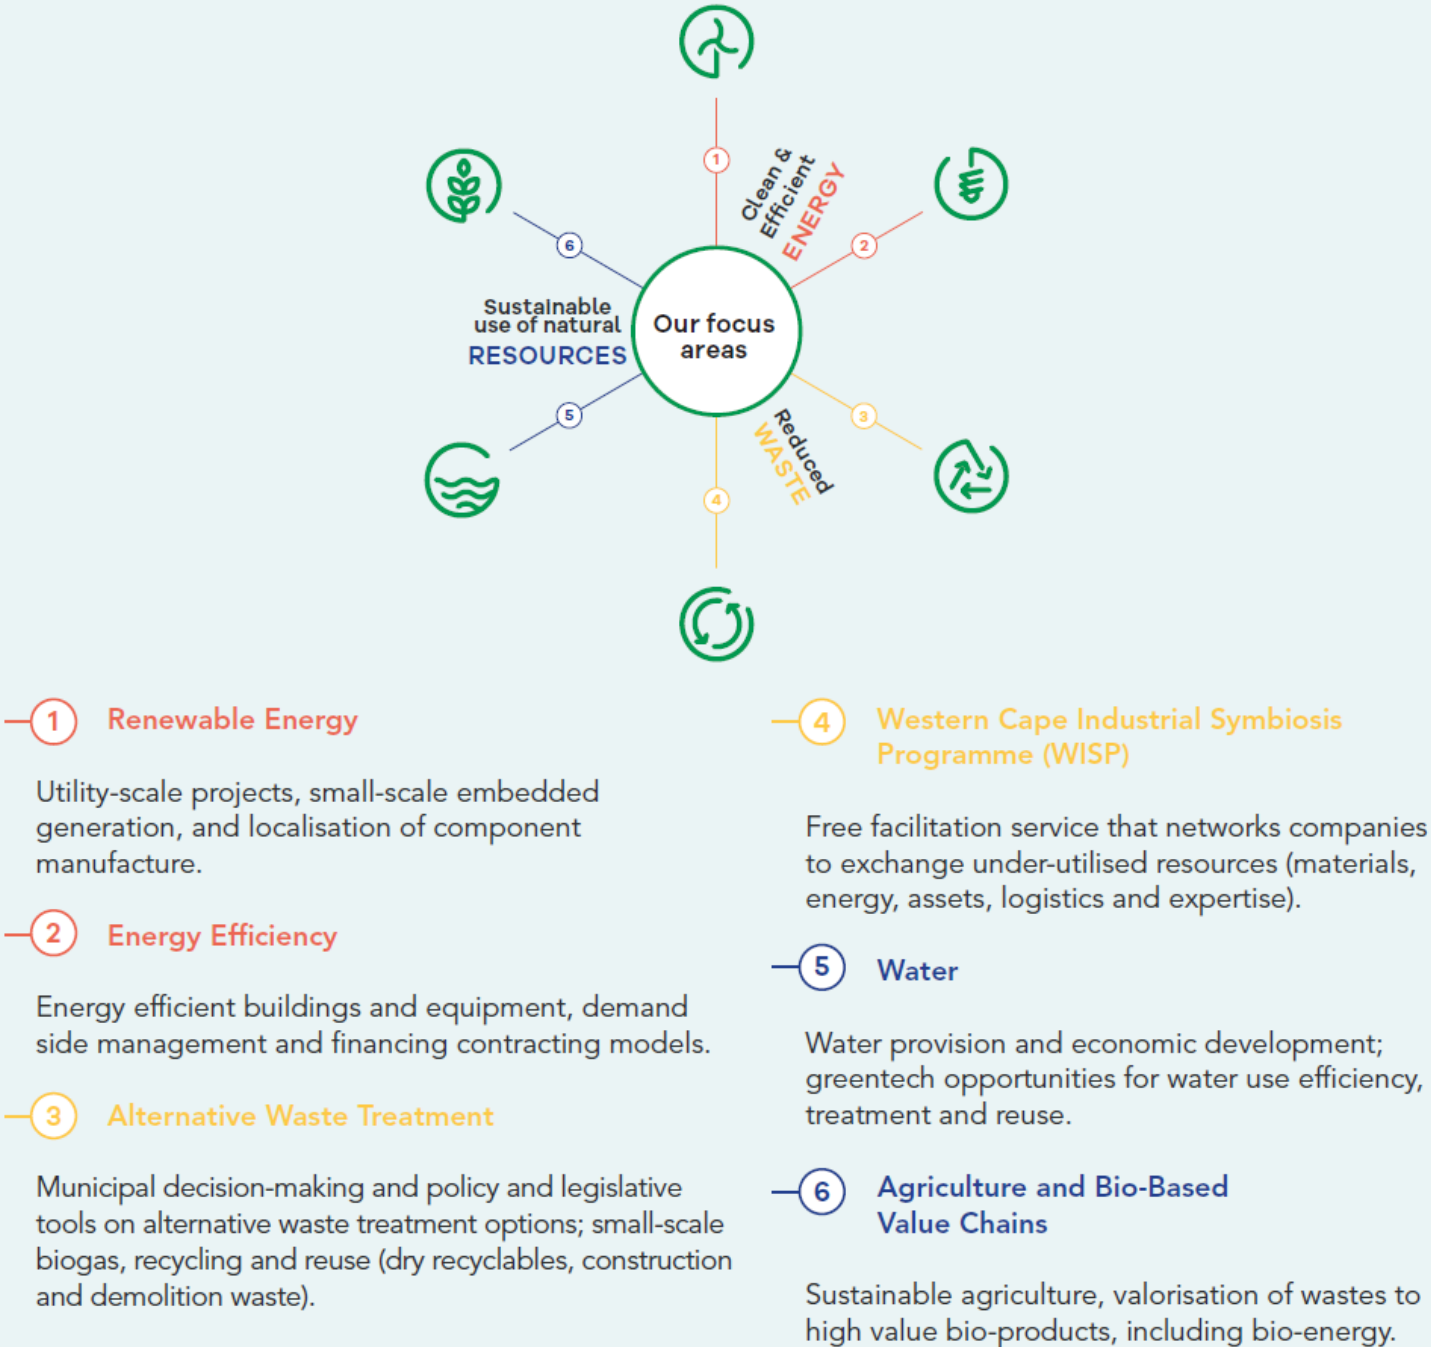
1

Clean & Efficient ENERGY

2

6

Sustainable use of natural RESOURCES

Our focus areas

3

5

Reduced WASTE

4

1 Renewable Energy

Utility-scale projects, small-scale embedded generation, and localisation of component manufacture.

2 Energy Efficiency

Energy efficient buildings and equipment, demand side management and financing contracting models.

3 Alternative Waste Treatment

Municipal decision-making and policy and legislative tools on alternative waste treatment options; small-scale biogas, recycling and reuse (dry recyclables, construction and demolition waste).

4 Western Cape Industrial Symbiosis Programme (WISP)

Free facilitation service that networks companies to exchange under-utilised resources (materials, energy, assets, logistics and expertise).

5 Water

Water provision and economic development; greentech opportunities for water use efficiency, treatment and reuse.

6 Agriculture and Bio-Based Value Chains

Sustainable agriculture, valorisation of wastes to high value bio-products, including bio-energy.